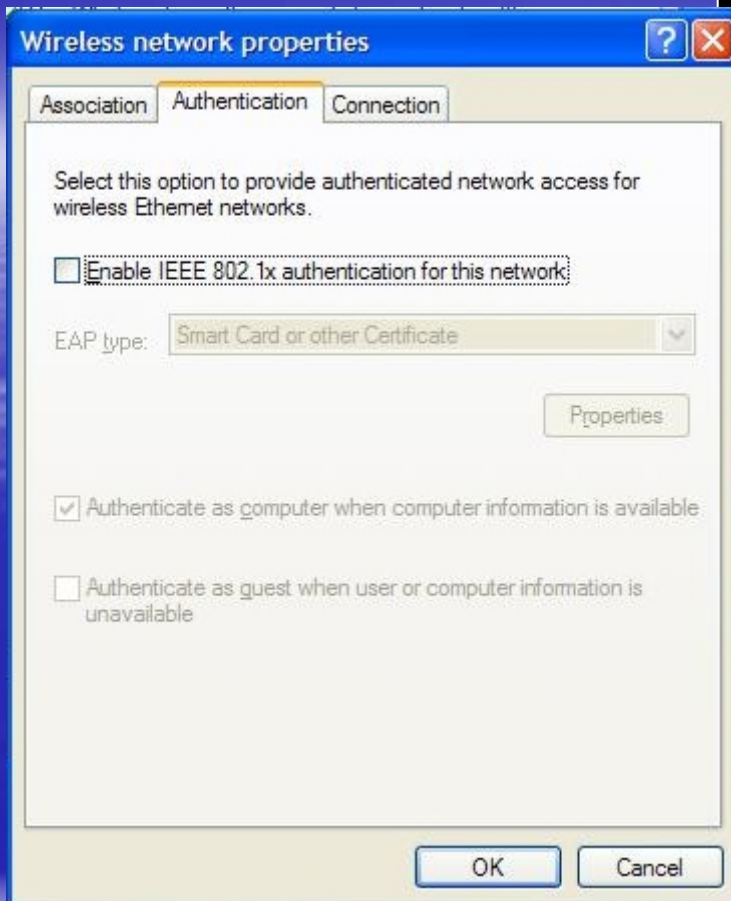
Wireless network properties

Association | Authentication | Connection

Select this option to provide authenticated network access for wireless Ethernet networks.

Enable IEEE 802.1x authentication for this network

EAP type: Smart Card or other Certificate

Properties

Authenticate as computer when computer information is available

Authenticate as guest when user or computer information is unavailable

OK Cancel